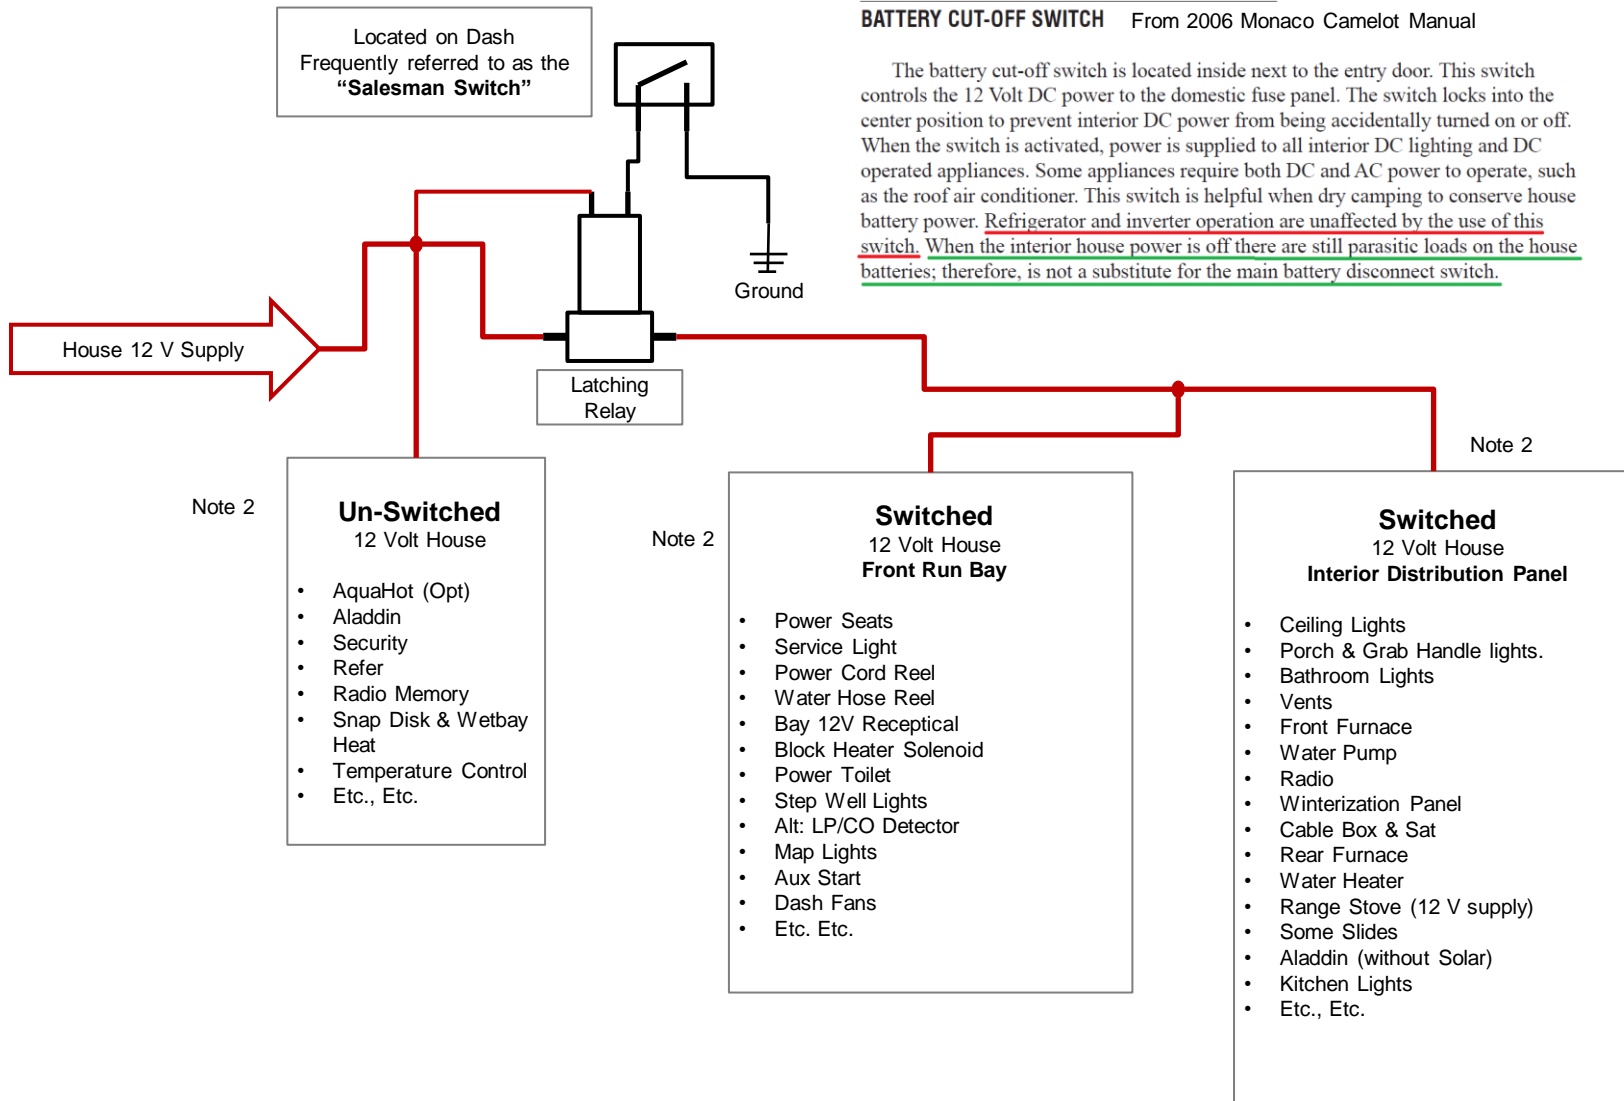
Located on Dash
Frequently referred to as the
**"Salesman Switch"**

BATTERY CUT-OFF SWITCH From 2006 Monaco Camelot Manual

The battery cut-off switch is located inside next to the entry door. This switch controls the 12 Volt DC power to the domestic fuse panel. The switch locks into the center position to prevent interior DC power from being accidentally turned on or off. When the switch is activated, power is supplied to all interior DC lighting and DC operated appliances. Some appliances require both DC and AC power to operate, such as the roof air conditioner. This switch is helpful when dry camping to conserve house battery power. Refrigerator and inverter operation are unaffected by the use of this switch. When the interior house power is off there are still parasitic loads on the house batteries; therefore, is not a substitute for the main battery disconnect switch.

Ground

House 12 V Supply

Latching Relay

Note 2

Note 2

Note 2

**Un-Switched**
12 Volt House

- AquaHot (Opt)
- Aladdin
- Security
- Refer
- Radio Memory
- Snap Disk & Wetbay Heat
- Temperature Control
- Etc., Etc.

**Switched**
12 Volt House
**Front Run Bay**

- Power Seats
- Service Light
- Power Cord Reel
- Water Hose Reel
- Bay 12V Receptical
- Block Heater Solenoid
- Power Toilet
- Step Well Lights
- Alt: LP/CO Detector
- Map Lights
- Aux Start
- Dash Fans
- Etc. Etc.

**Switched**
12 Volt House
**Interior Distribution Panel**

- Ceiling Lights
- Porch & Grab Handle lights.
- Bathroom Lights
- Vents
- Front Furnace
- Water Pump
- Radio
- Winterization Panel
- Cable Box & Sat
- Rear Furnace
- Water Heater
- Range Stove (12 V supply)
- Some Slides
- Aladdin (without Solar)
- Kitchen Lights
- Etc., Etc.